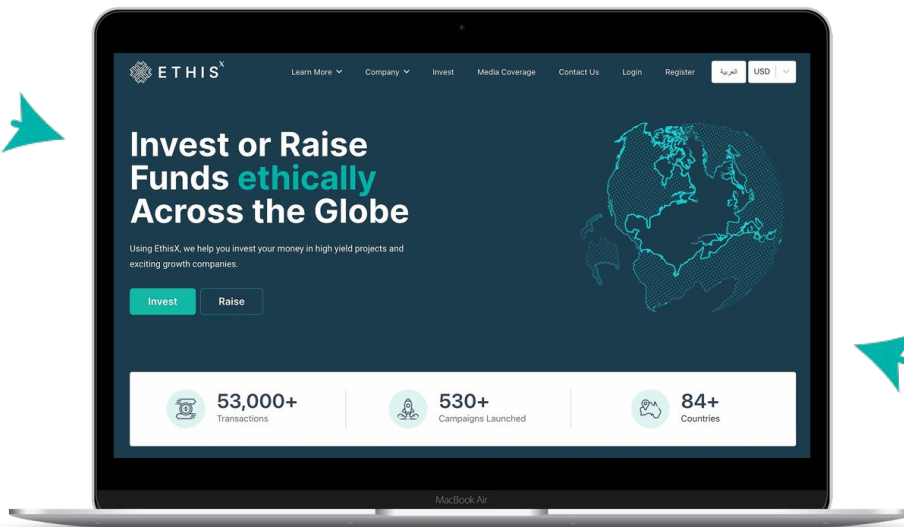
ETHIS$^{X}$

Learn More Company Invest Media Coverage Contact Us Login Register العربية USD

Invest or Raise Funds ethically Across the Globe

Using EthisX, we help you invest your money in high yield projects and exciting growth companies.

Invest Raise

53,000+
Transactions

530+
Campaigns Launched

84+
Countries

MacBook Air